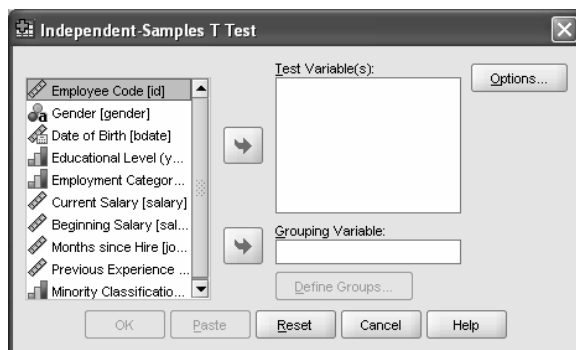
Independent-Samples T Test

Employee Code [id]
Gender [gender]
Date of Birth [bdate]
Educational Level (y...
Employment Categor...
Current Salary [salary]
Beginning Salary [sal...
Months since Hire [jo...
Previous Experience ...
Minority Classificatio...

Test Variable(s):

Options...

Grouping Variable:

Define Groups...

OK
Paste
Reset
Cancel
Help